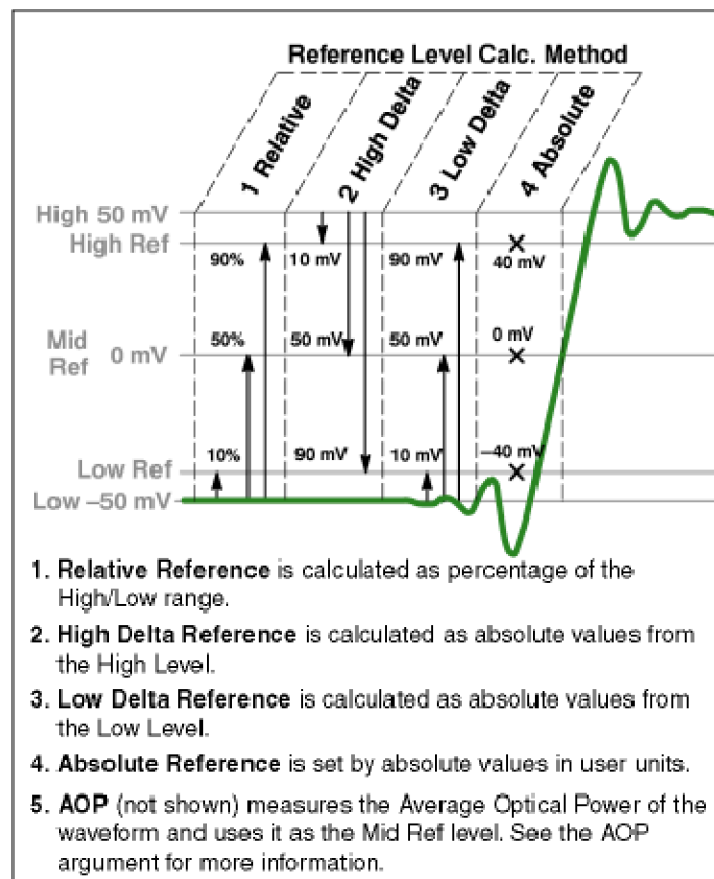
Reference Level Calc. Method

1 Relative

2 High Delta

3 Low Delta

4 Absolute

High 50 mV

High Ref

90%

10 mV

90 mV

40 mV

Mid Ref 0 mV

50%

50 mV

50 mV

0 mV

Low Ref

10%

90 mV

10 mV

–40 mV

Low –50 mV

1. **Relative Reference** is calculated as percentage of the High/Low range.

2. **High Delta Reference** is calculated as absolute values from the High Level.

3. **Low Delta Reference** is calculated as absolute values from the Low Level.

4. **Absolute Reference** is set by absolute values in user units.

5. **AOP** (not shown) measures the Average Optical Power of the waveform and uses it as the Mid Ref level. See the AOP argument for more information.